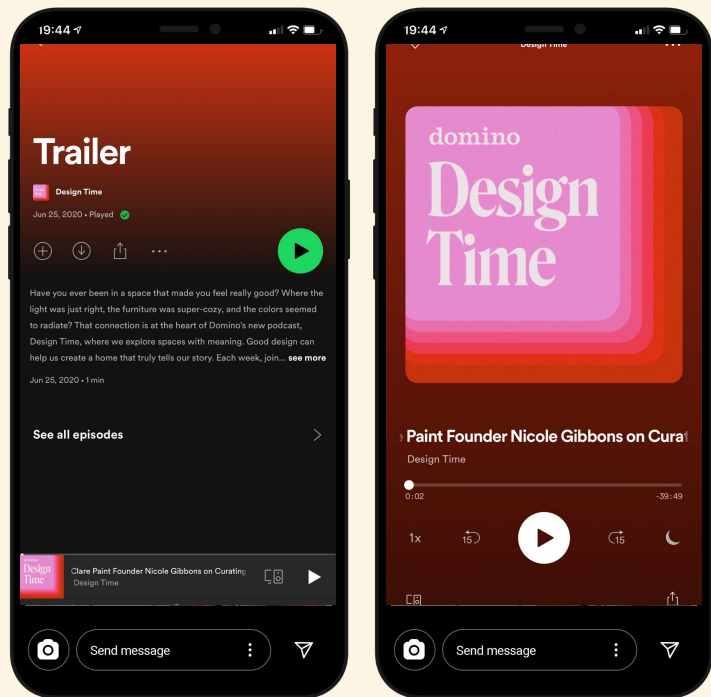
19:44

Trailer

Design Time

Jun 25, 2020 • Played

Have you ever been in a space that made you feel really good? Where the light was just right, the furniture was super-cozy, and the colors seemed to radiate? That connection is at the heart of Domino's new podcast, Design Time, where we explore spaces with meaning. Good design can help us create a home that truly tells our story. Each week, join... see more

Jun 25, 2020 • 1 min

See all episodes

domino Design Time

Clare Paint Founder Nicole Gibbons on Curating

Design Time

Send message

19:44

Design Time

domino Design Time

Paint Founder Nicole Gibbons on Curat

Design Time

0:02

-39:49

1x

15

15

Send message